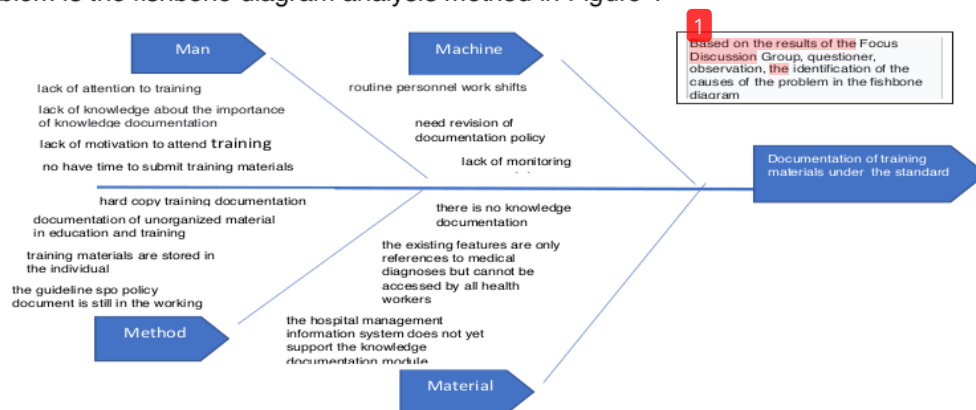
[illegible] is the fishbone diagram analysis method in Figure 1

Man

lack of attention to training

lack of knowledge about the importance of knowledge documentation

lack of motivation to attend training

no have time to submit training materials

Machine

routine personnel work shifts

need revision of documentation policy

lack of monitoring

1

Based on the results of the Focus Discussion Group, questioner, observation, the identification of the causes of the problem in the fishbone diagram

Documentation of training materials under the standard

hard copy training documentation

documentation of unorganized material in education and training

training materials are stored in the individual

the guideline spo policy document is still in the working

Method

there is no knowledge documentation

the existing features are only references to medical diagnoses but cannot be accessed by all health workers

the hospital management information system does not yet support the knowledge documentation module

Material